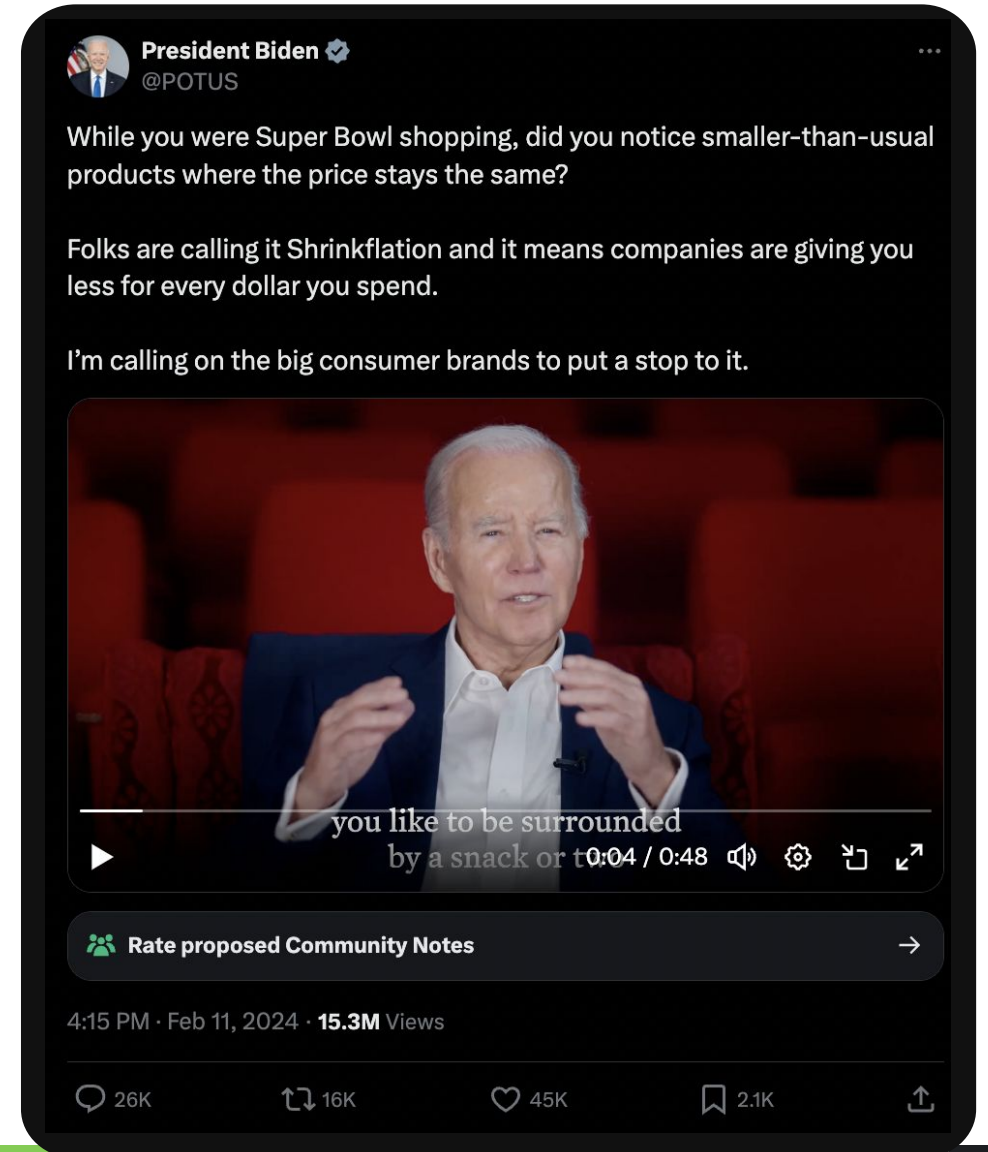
President Biden
@POTUS

While you were Super Bowl shopping, did you notice smaller-than-usual products where the price stays the same?

Folks are calling it Shrinkflation and it means companies are giving you less for every dollar you spend.

I'm calling on the big consumer brands to put a stop to it.

you like to be surrounded
by a snack or t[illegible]

0:04 / 0:48

Rate proposed Community Notes

4:15 PM · Feb 11, 2024 · 15.3M Views

26K 16K 45K 2.1K